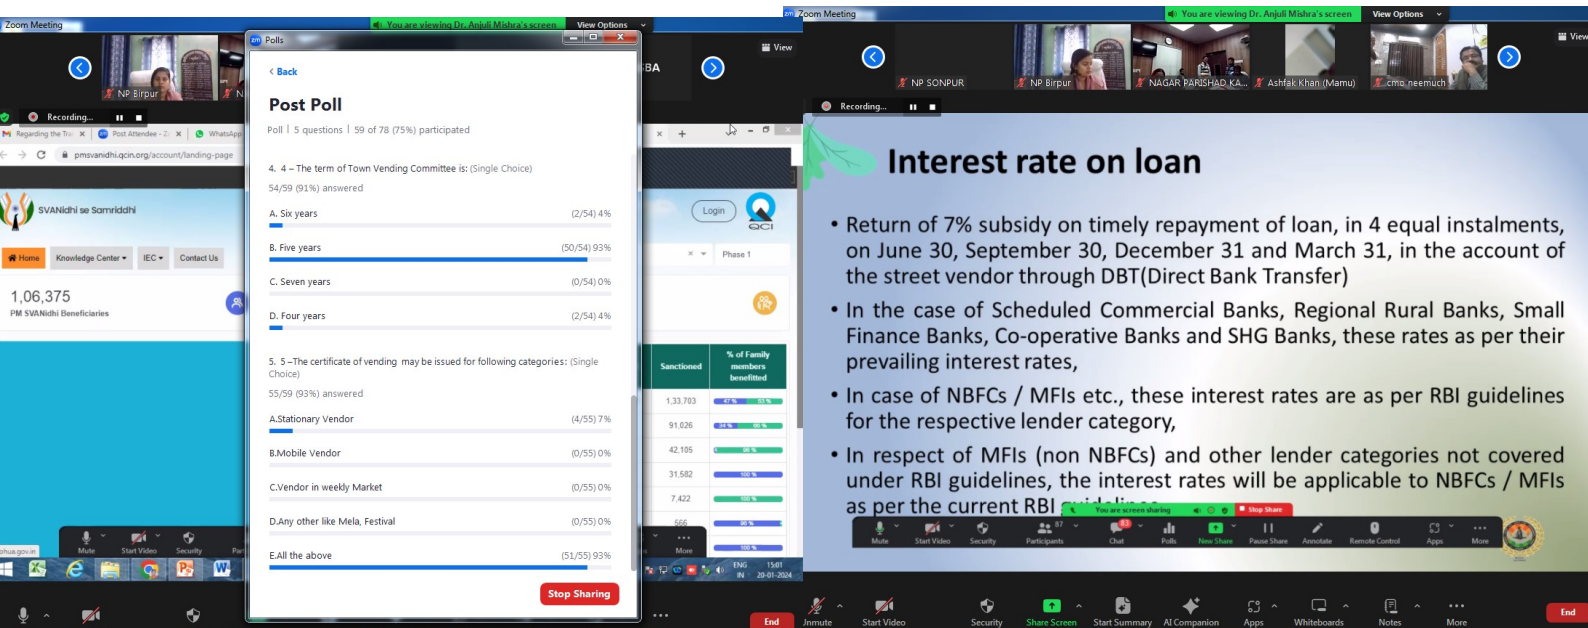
Zoom Meeting

You are viewing Dr. Anjuli Mishra's screen

View Options

NP Birpur

View

Recording...

Polls

< Back

Post Poll

Poll | 5 questions | 59 of 78 (75%) participated

4. 4 – The term of Town Vending Committee is: (Single Choice)

54/59 (91%) answered

A. Six years (2/54) 4%

B. Five years (50/54) 93%

C. Seven years (0/54) 0%

D. Four years (2/54) 4%

5. 5 –The certificate of vending may be issued for following categories: (Single Choice)

55/59 (93%) answered

A.Stationary Vendor (4/55) 7%

B.Mobile Vendor (0/55) 0%

C.Vendor in weekly Market (0/55) 0%

D.Any other like Mela, Festival (0/55) 0%

E.All the above (51/55) 93%

Stop Sharing

pmsvanidhi.qcin.org/account/landing-page

SVANidhi se Samriddhi

Home Knowledge Center IEC Contact Us

1,06,375

PM SVANidhi Beneficiaries

Login

QCI

Phase 1

Sanctioned

% of Family members benefited

1,33,703
91,026
42,105
31,582
7,422
566

Mute Start Video Security

More

ENG IN 15:01 20-01-2024

End

Zoom Meeting

You are viewing Dr. Anjuli Mishra's screen

View Options

NP SONPUR NP Birpur NAGAR PARISHAD KA... Ashfak Khan (Mamu) cmo neemuch

View

Recording...

Interest rate on loan

• Return of 7% subsidy on timely repayment of loan, in 4 equal instalments, on June 30, September 30, December 31 and March 31, in the account of the street vendor through DBT(Direct Bank Transfer)

• In the case of Scheduled Commercial Banks, Regional Rural Banks, Small Finance Banks, Co-operative Banks and SHG Banks, these rates as per their prevailing interest rates,

• In case of NBFCs / MFIs etc., these interest rates are as per RBI guidelines for the respective lender category,

• In respect of MFIs (non NBFCs) and other lender categories not covered under RBI guidelines, the interest rates will be applicable to NBFCs / MFIs as per the current RBI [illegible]

You are screen sharing Stop Share

Mute Start Video Security Participants 87 Chat Polls New Share Pause Share Annotate Remote Control Apps More

Unmute Start Video Security Share Screen Start Summary AI Companion Apps Whiteboards Notes More End